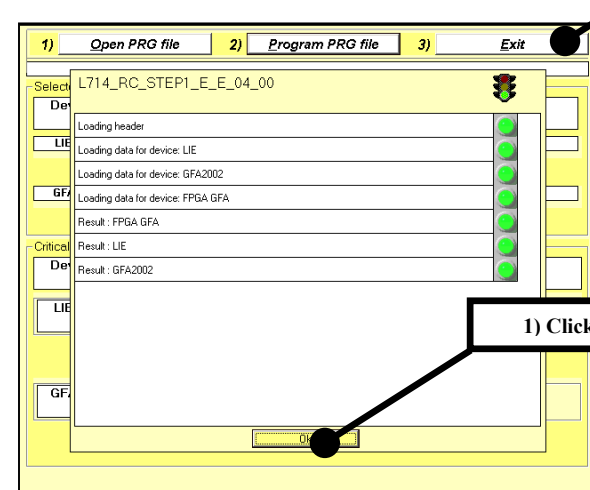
1) Open PRG file 2) Program PRG file 3) Exit

Selecte

De

LIE

GFA

Critical

De

LIE

GF

L714_RC_STEP1_E_E_04_00

Loading header

Loading data for device: LIE

Loading data for device: GFA2002

Loading data for device: FPGA GFA

Result : FPGA GFA

Result : LIE

Result : GFA2002

1) Click

OK